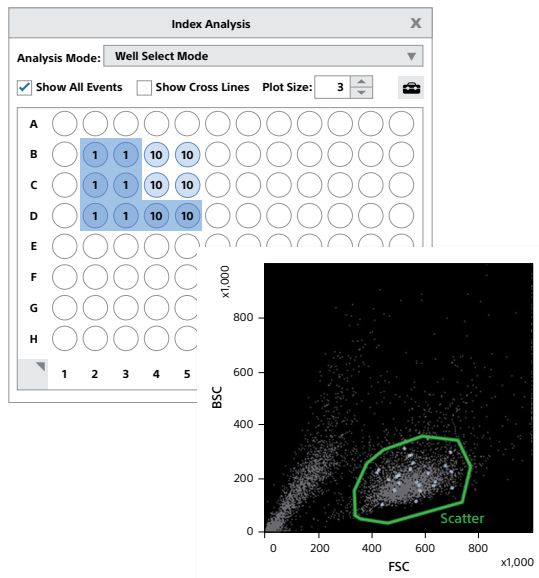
Index Analysis

X

Analysis Mode: Well Select Mode

Show All Events Show Cross Lines Plot Size: 3

| | 1 | 2 | 3 | 4 | 5 |
|---|---|---|---|---|---|
| A | | | | | |
| B | | 1 | 1 | 10 | 10 |
| C | | 1 | 1 | 10 | 10 |
| D | | 1 | 1 | 10 | 10 |
| E | | | | | |
| F | | | | | |
| G | | | | | |
| H | | | | | |

x1,000

800

600

BSC

400

200

0

Scatter

0 200 400 600 800

FSC

x1,000